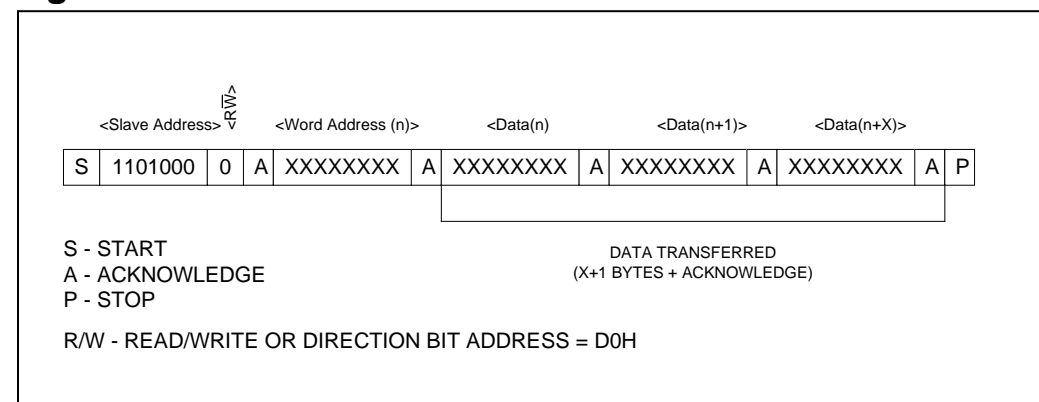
<Slave Address> <R/$\overline{W}$> <Word Address (n)> <Data(n) <Data(n+1)> <Data(n+X)>

| S | 1101000 | 0 | A | XXXXXXXX | A | XXXXXXXX | A | XXXXXXXX | A | XXXXXXXX | A | P |
|---|---|---|---|---|---|---|---|---|---|---|---|---|

S - START
A - ACKNOWLEDGE
P - STOP

DATA TRANSFERRED
(X+1 BYTES + ACKNOWLEDGE)

R/W - READ/WRITE OR DIRECTION BIT ADDRESS = D0H